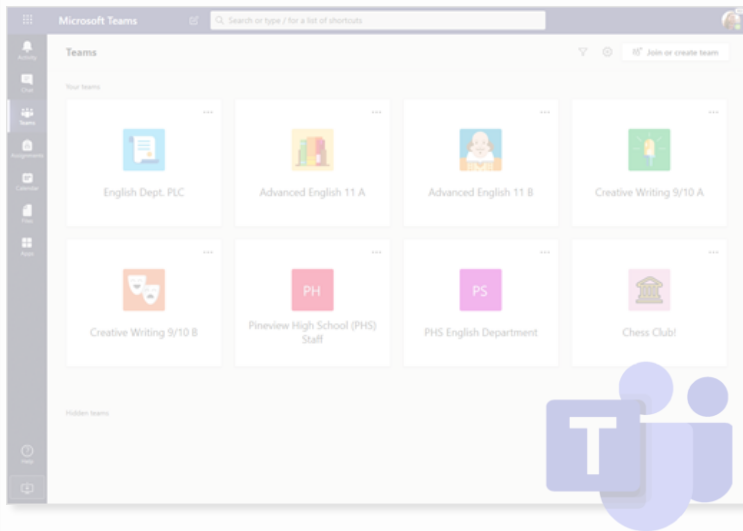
Microsoft Teams

Search or type / for a list of shortcuts

Activity
Chat
Teams
Assignments
Calendar
Files
Apps
Help

Teams

Join or create team

Your teams

English Dept. PLC

Advanced English 11 A

Advanced English 11 B

Creative Writing 9/10 A

Creative Writing 9/10 B

PH
Pineview High School (PHS) Staff

PS
PHS English Department

Chess Club!

Hidden teams

T